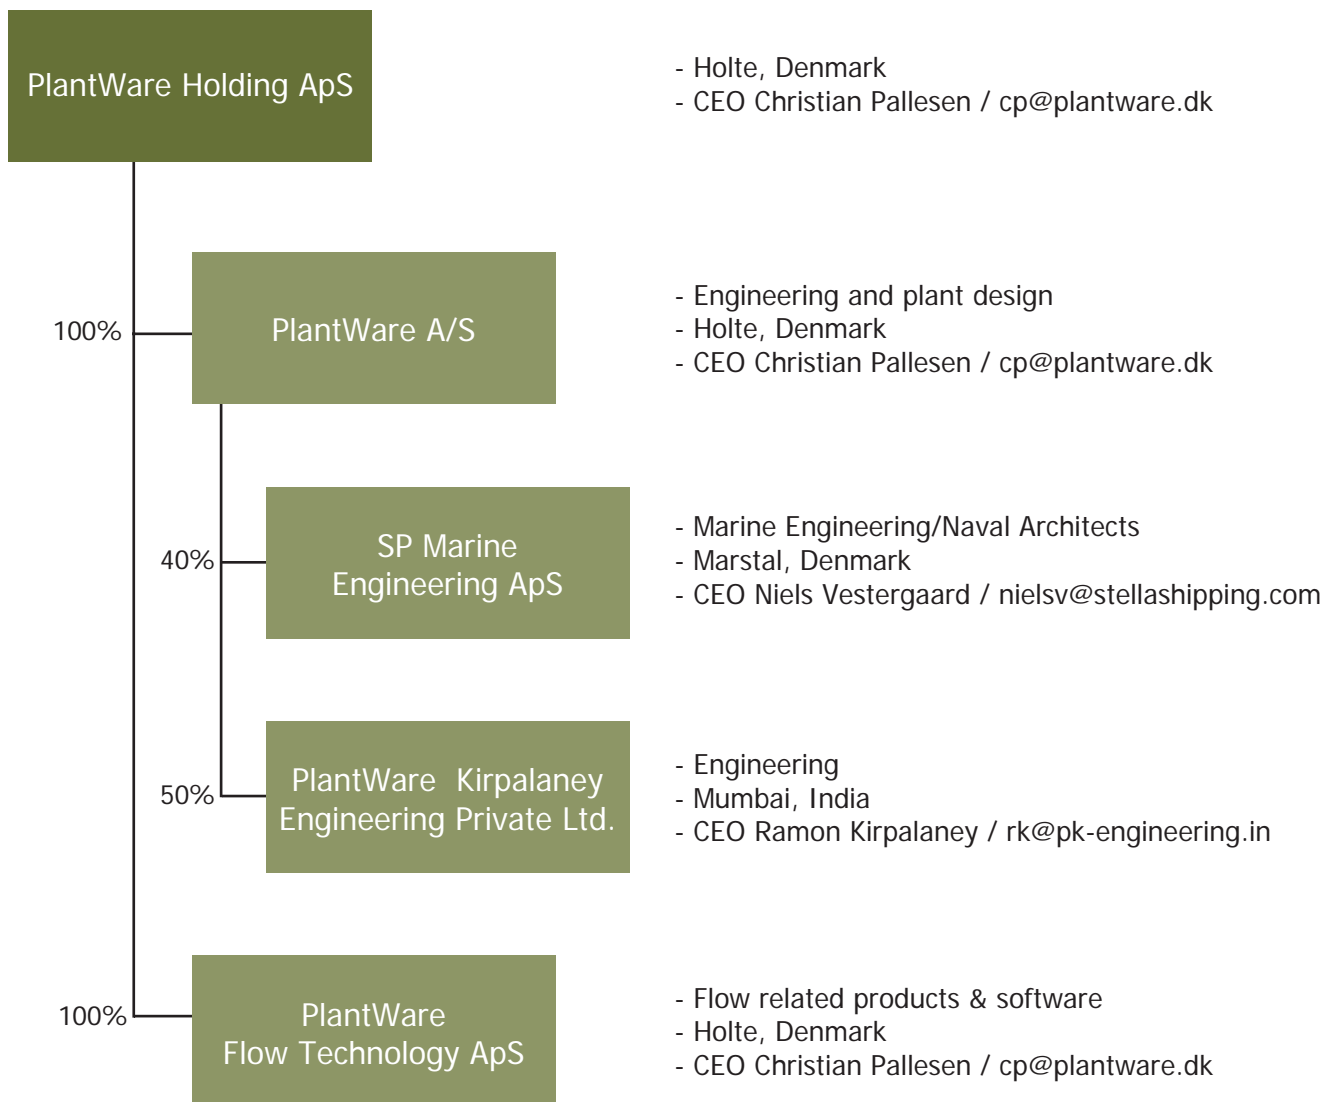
PlantWare Holding ApS

- Holte, Denmark
- CEO Christian Pallesen / cp@plantware.dk

100%

PlantWare A/S

- Engineering and plant design
- Holte, Denmark
- CEO Christian Pallesen / cp@plantware.dk

40%

SP Marine Engineering ApS

- Marine Engineering/Naval Architects
- Marstal, Denmark
- CEO Niels Vestergaard / nielsv@stellashipping.com

50%

PlantWare Kirpalaney Engineering Private Ltd.

- Engineering
- Mumbai, India
- CEO Ramon Kirpalaney / rk@pk-engineering.in

100%

PlantWare Flow Technology ApS

- Flow related products & software
- Holte, Denmark
- CEO Christian Pallesen / cp@plantware.dk